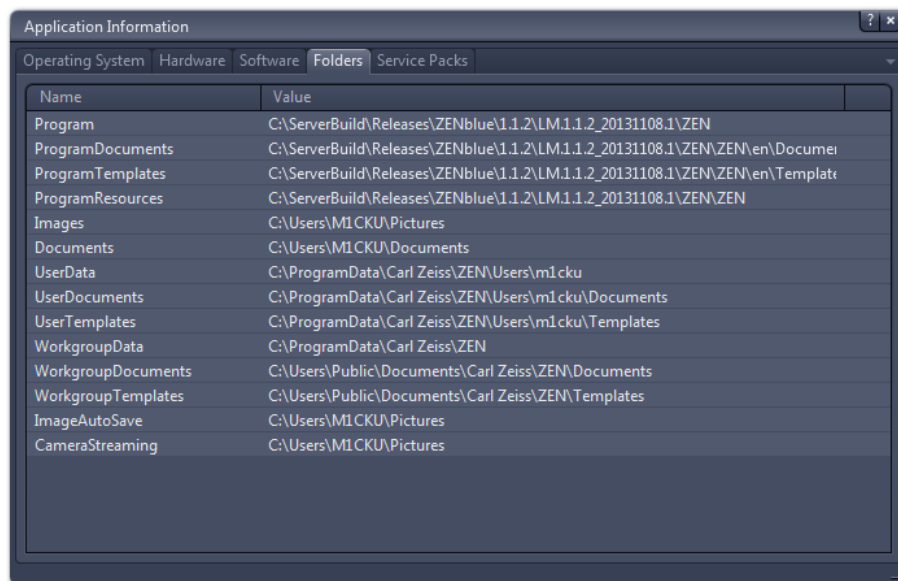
Application Information

? ×

Operating System | Hardware | Software | Folders | Service Packs

| Name | Value |
|---|---|
| Program | C:\ServerBuild\Releases\ZENblue\1.1.2\LM.1.1.2_20131108.1\ZEN |
| ProgramDocuments | C:\ServerBuild\Releases\ZENblue\1.1.2\LM.1.1.2_20131108.1\ZEN\ZEN\en\Documer |
| ProgramTemplates | C:\ServerBuild\Releases\ZENblue\1.1.2\LM.1.1.2_20131108.1\ZEN\ZEN\en\Template |
| ProgramResources | C:\ServerBuild\Releases\ZENblue\1.1.2\LM.1.1.2_20131108.1\ZEN\ZEN |
| Images | C:\Users\M1CKU\Pictures |
| Documents | C:\Users\M1CKU\Documents |
| UserData | C:\ProgramData\Carl Zeiss\ZEN\Users\m1cku |
| UserDocuments | C:\ProgramData\Carl Zeiss\ZEN\Users\m1cku\Documents |
| UserTemplates | C:\ProgramData\Carl Zeiss\ZEN\Users\m1cku\Templates |
| WorkgroupData | C:\ProgramData\Carl Zeiss\ZEN |
| WorkgroupDocuments | C:\Users\Public\Documents\Carl Zeiss\ZEN\Documents |
| WorkgroupTemplates | C:\Users\Public\Documents\Carl Zeiss\ZEN\Templates |
| ImageAutoSave | C:\Users\M1CKU\Pictures |
| CameraStreaming | C:\Users\M1CKU\Pictures |